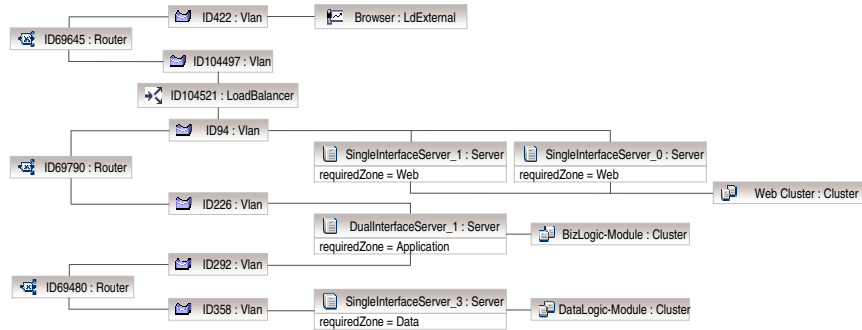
ID422 : Vlan

Browser : LdExternal

ID69645 : Router

ID104497 : Vlan

ID104521 : LoadBalancer

ID94 : Vlan

ID69790 : Router

SingleInterfaceServer_1 : Server
requiredZone = Web

SingleInterfaceServer_0 : Server
requiredZone = Web

Web Cluster : Cluster

ID226 : Vlan

DualInterfaceServer_1 : Server
requiredZone = Application

BizLogic-Module : Cluster

ID292 : Vlan

ID69480 : Router

ID358 : Vlan

SingleInterfaceServer_3 : Server
requiredZone = Data

DataLogic-Module : Cluster